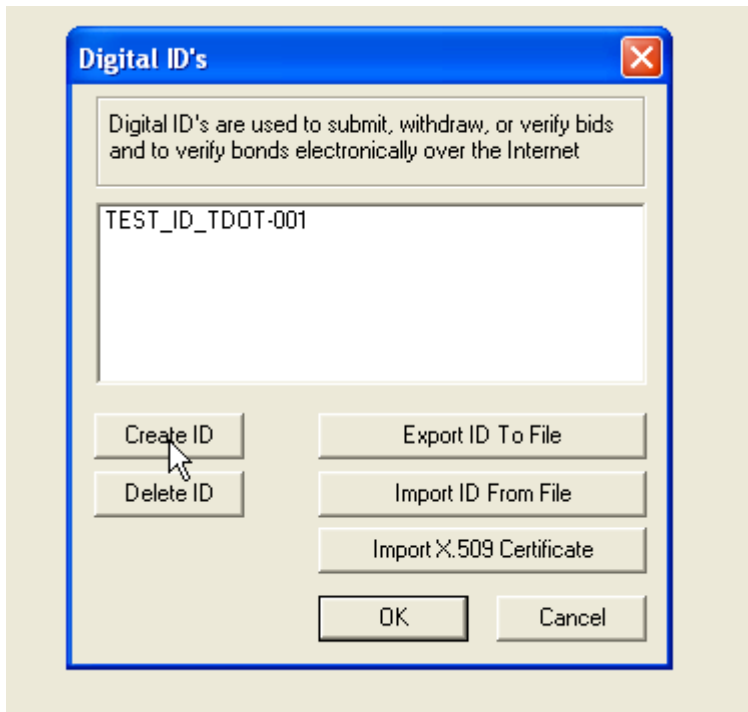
Digital ID's

Digital ID's are used to submit, withdraw, or verify bids and to verify bonds electronically over the Internet

TEST_ID_TDOT-001

Create ID

Delete ID

Export ID To File

Import ID From File

Import X.509 Certificate

OK

Cancel